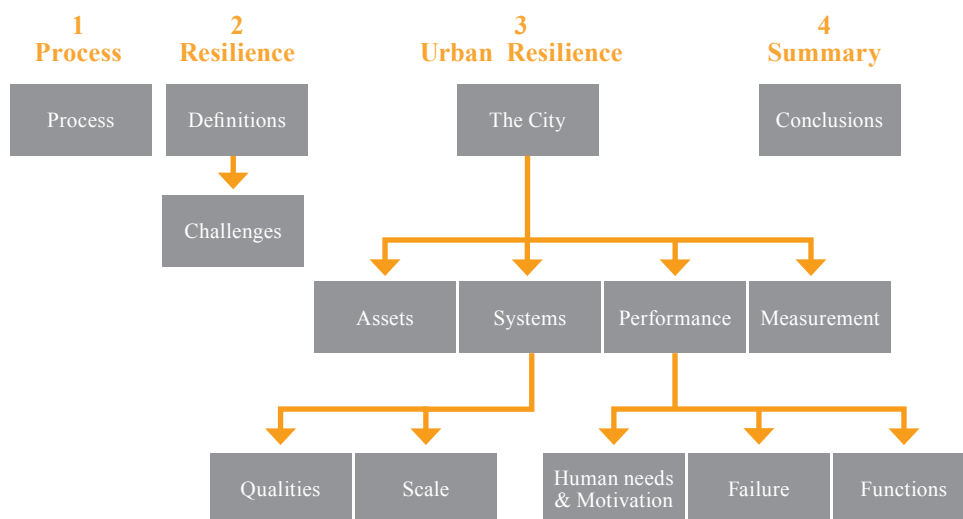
1
Process

2
Resilience

3
Urban Resilience

4
Summary

Process

Definitions

Challenges

The City

Conclusions

Assets

Systems

Performance

Measurement

Qualities

Scale

Human needs & Motivation

Failure

Functions